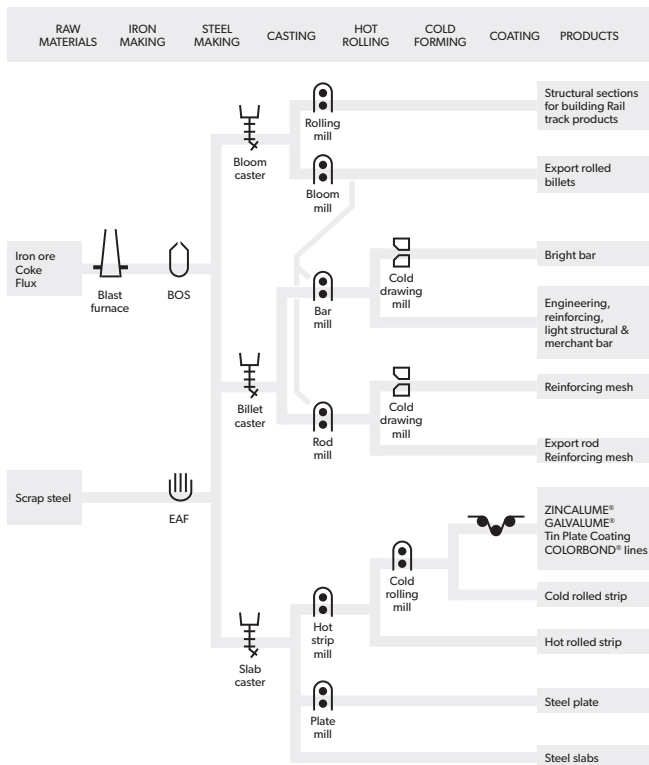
RAW MATERIALS | IRON MAKING | STEEL MAKING | CASTING | HOT ROLLING | COLD FORMING | COATING | PRODUCTS

Iron ore
Coke
Flux

Blast furnace

BOS

Scrap steel

EAF

Bloom caster

Billet caster

Slab caster

Rolling mill

Bloom mill

Bar mill

Rod mill

Hot strip mill

Plate mill

Cold drawing mill

Cold drawing mill

Cold rolling mill

Structural sections for building Rail track products

Export rolled billets

Bright bar

Engineering, reinforcing, light structural & merchant bar

Reinforcing mesh

Export rod
Reinforcing mesh

ZINCALUME®
GALVALUME®
Tin Plate Coating
COLORBOND® lines

Cold rolled strip

Hot rolled strip

Steel plate

Steel slabs